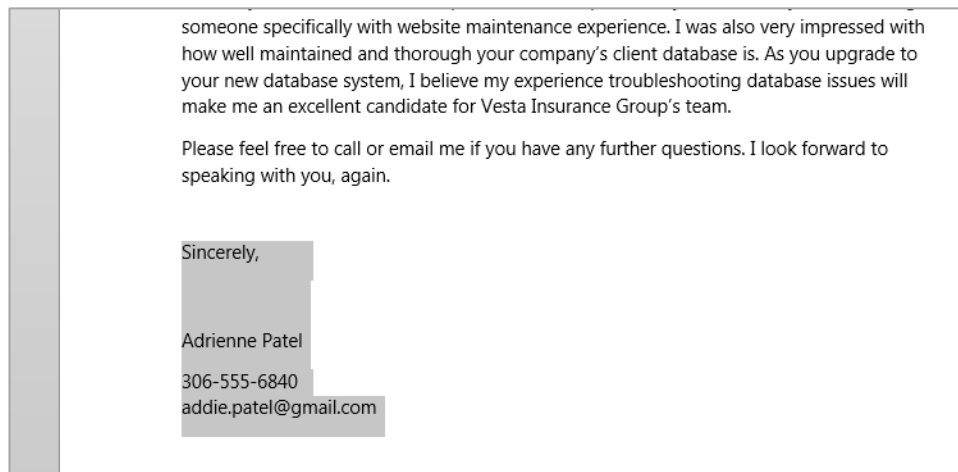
someone specifically with website maintenance experience. I was also very impressed with how well maintained and thorough your company's client database is. As you upgrade to your new database system, I believe my experience troubleshooting database issues will make me an excellent candidate for Vesta Insurance Group's team.

Please feel free to call or email me if you have any further questions. I look forward to speaking with you, again.

Sincerely,

Adrienne Patel

306-555-6840
addie.patel@gmail.com